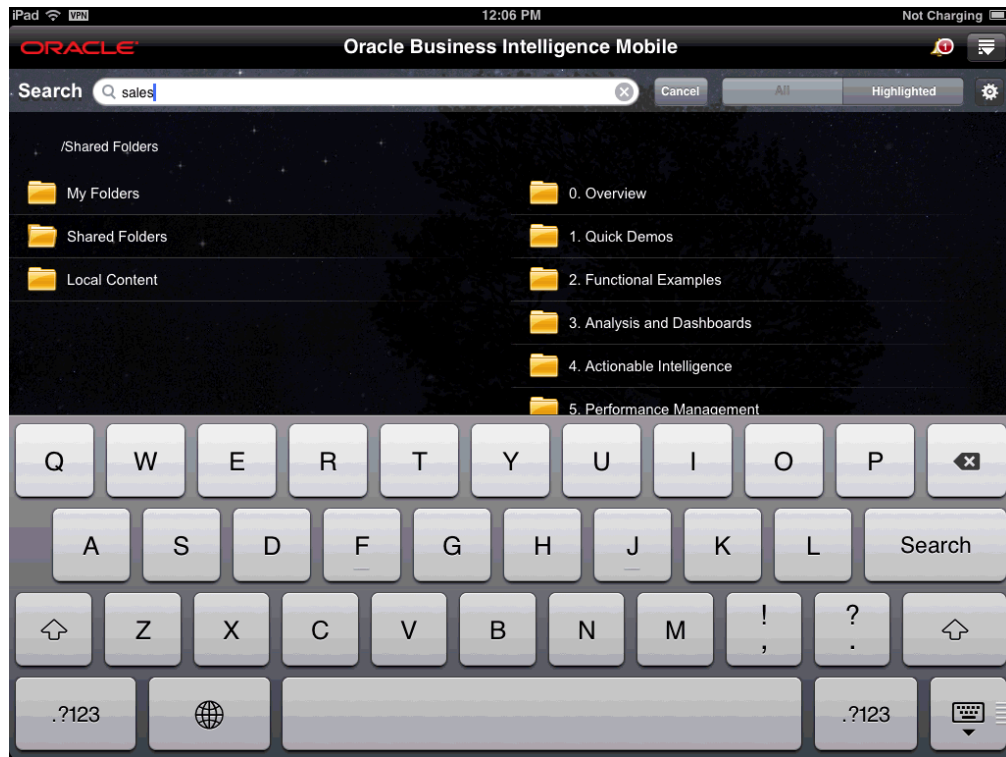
iPad VPN 12:06 PM Not Charging

ORACLE Oracle Business Intelligence Mobile 1

Search sales Cancel All Highlighted

/Shared Folders

My Folders

Shared Folders

Local Content

0. Overview

1. Quick Demos

2. Functional Examples

3. Analysis and Dashboards

4. Actionable Intelligence

5. Performance Management

Q W E R T Y U I O P

A S D F G H J K L Search

Z X C V B N M ! , ? .

.?123 .?123